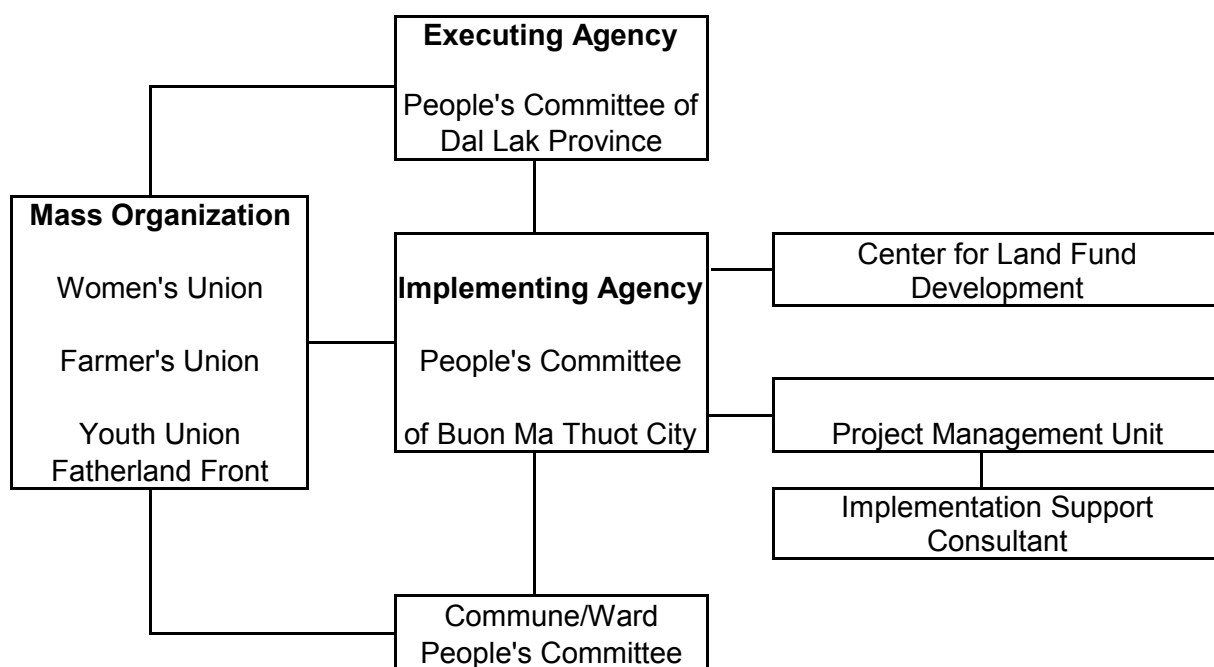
Executing Agency

People's Committee of Dal Lak Province

Mass Organization

Women's Union

Farmer's Union

Youth Union Fatherland Front

Implementing Agency

People's Committee

of Buon Ma Thuot City

Center for Land Fund Development

Project Management Unit

Implementation Support Consultant

Commune/Ward People's Committee